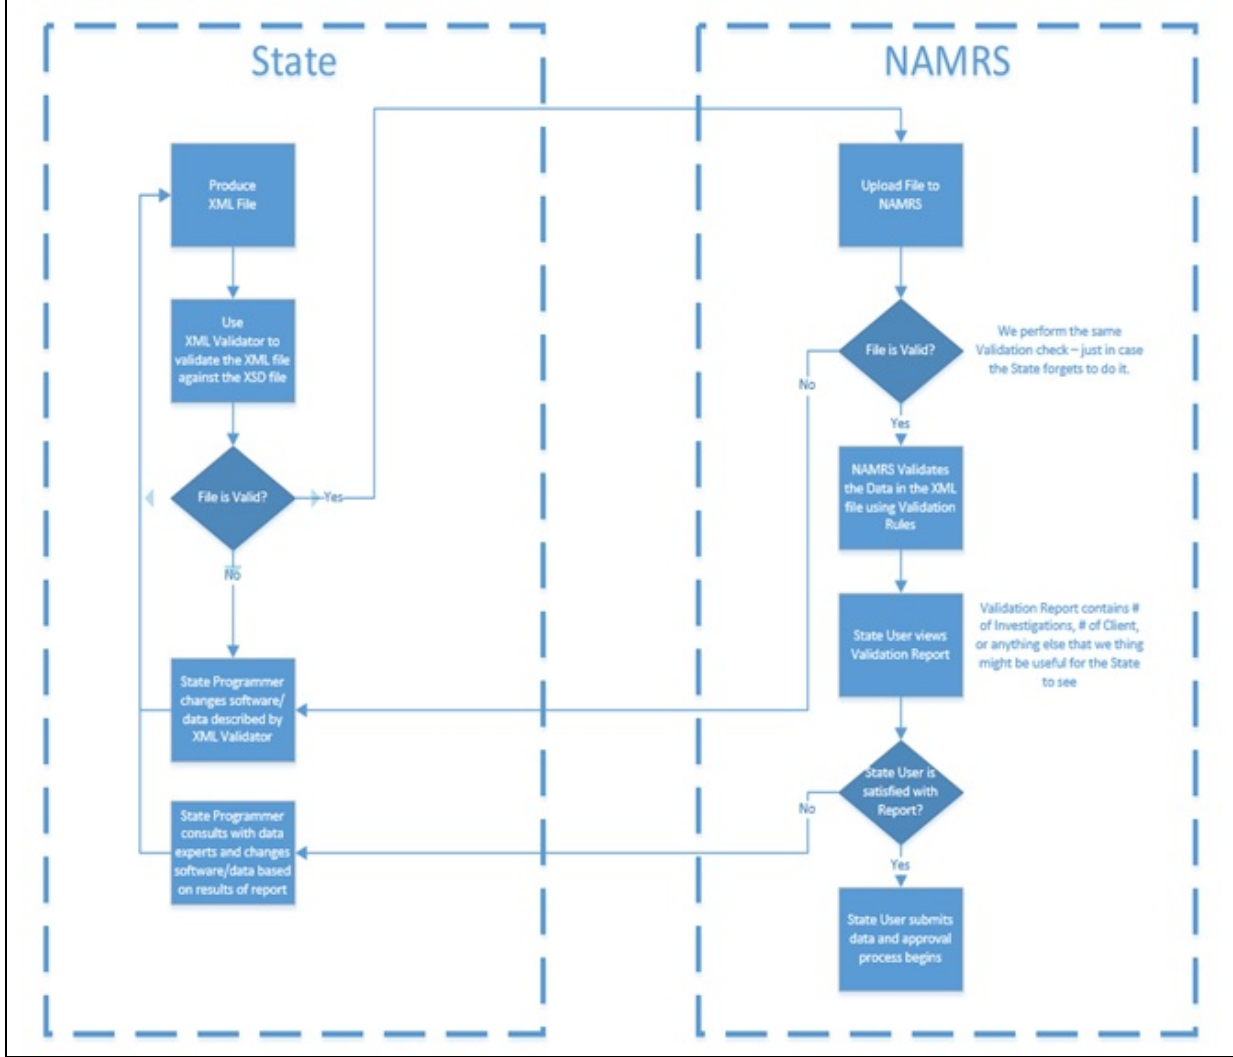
State

Produce XML File

Use XML Validator to validate the XML file against the XSD file

File is Valid?

Yes

No

State Programmer changes software/ data described by XML Validator

State Programmer consults with data experts and changes software/data based on results of report

NAMRS

Upload File to NAMRS

File is Valid?

We perform the same Validation check – just in case the State forgets to do it.

No

Yes

NAMRS Validates the Data in the XML file using Validation Rules

State User views Validation Report

Validation Report contains # of Investigations, # of Client, or anything else that we thing might be useful for the State to see

State User is satisfied with Report?

No

Yes

State User submits data and approval process begins